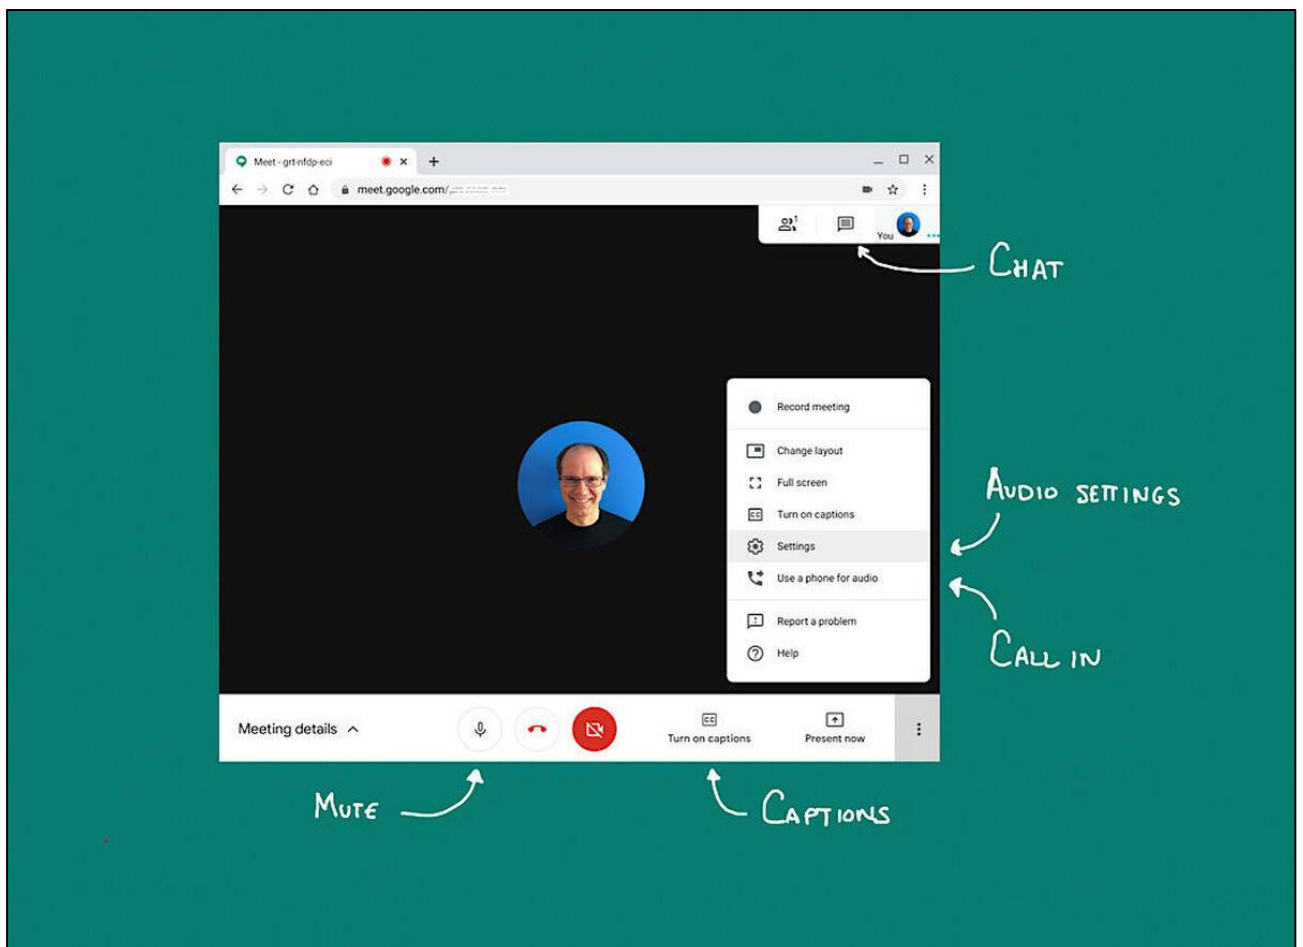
Meet - grt-nfdp-eci
meet.google.com/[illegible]
1
You
CHAT
Record meeting
Change layout
Full screen
Turn on captions
Settings
Use a phone for audio
Report a problem
Help
AUDIO SETTINGS
CALL IN
Meeting details
CC
Turn on captions
Present now
MUTE
CAPTIONS